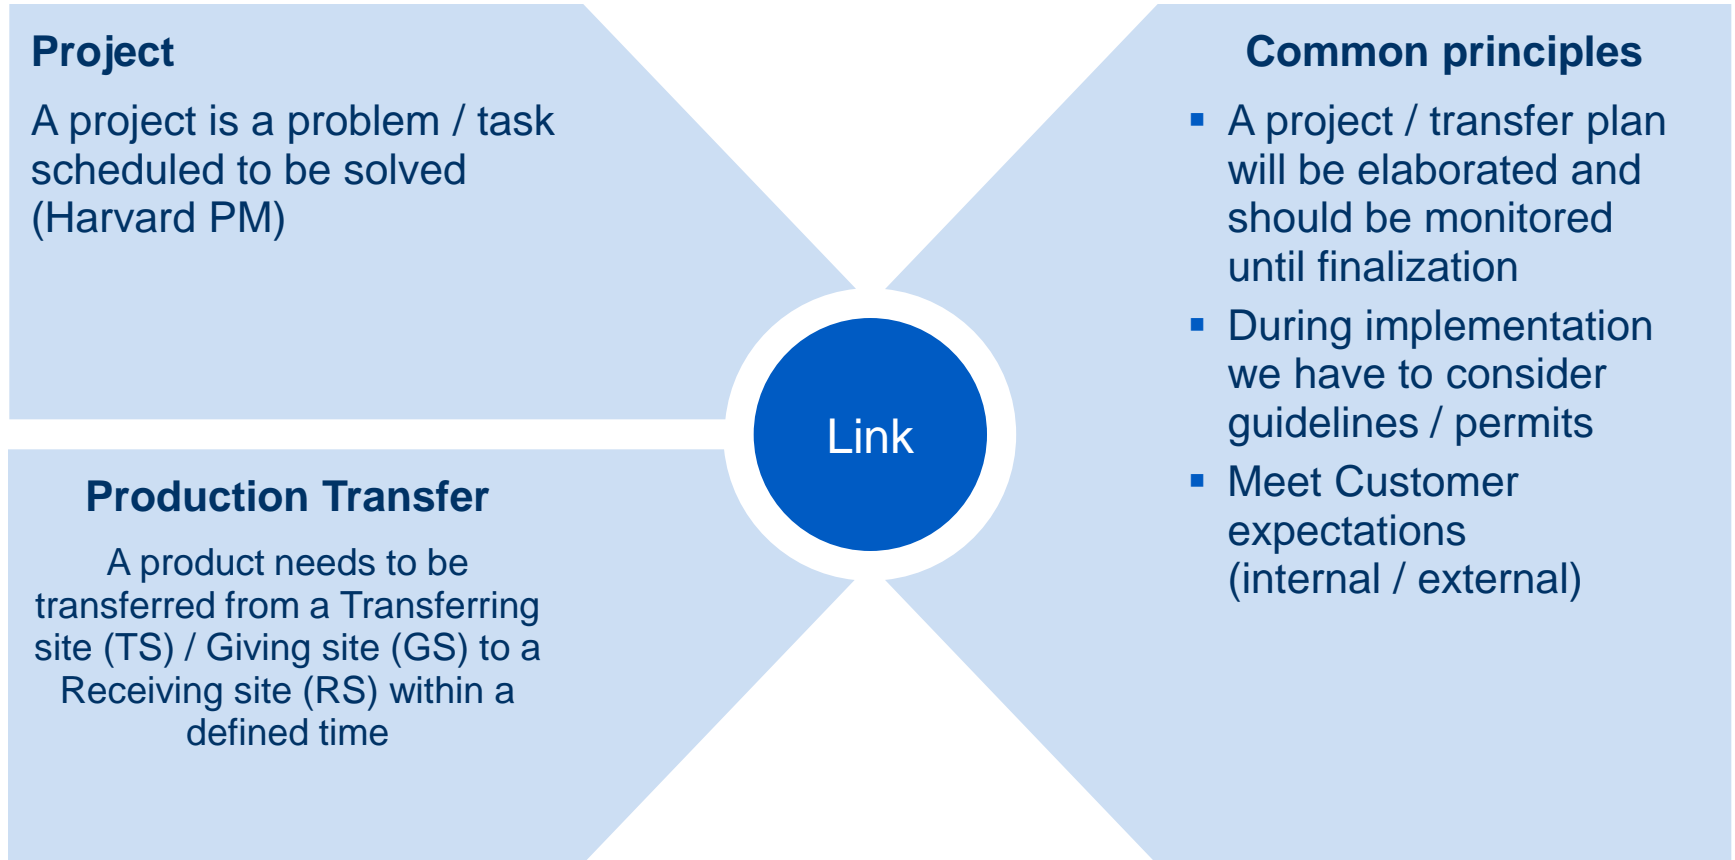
Project

A project is a problem / task scheduled to be solved (Harvard PM)

Production Transfer

A product needs to be transferred from a Transferring site (TS) / Giving site (GS) to a Receiving site (RS) within a defined time

Link

Common principles

- A project / transfer plan will be elaborated and should be monitored until finalization
- During implementation we have to consider guidelines / permits
- Meet Customer expectations (internal / external)